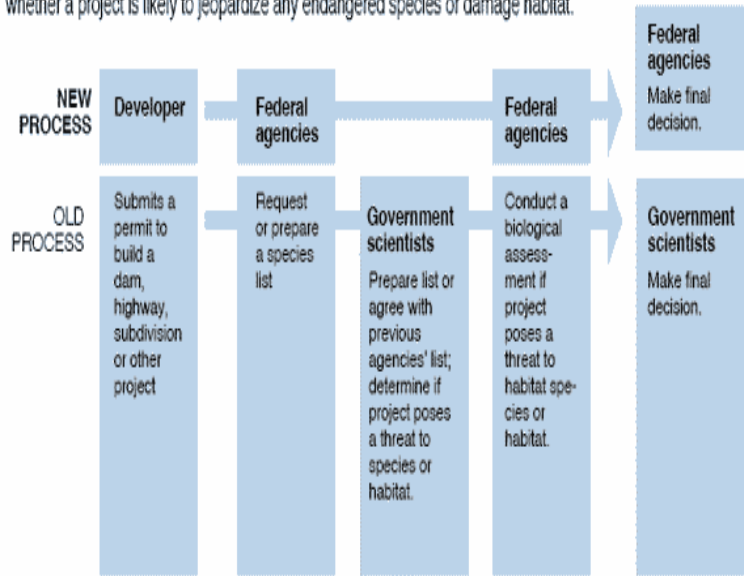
whether a project is likely to jeopardize any endangered species or damage habitat.

NEW PROCESS

Developer

Federal agencies

Federal agencies

Federal agencies

Make final decision.

OLD PROCESS

Submits a permit to build a dam, highway, subdivision or other project

Request or prepare a species list

Government scientists

Prepare list or agree with previous agencies' list; determine if project poses a threat to species or habitat.

Conduct a biological assessment if project poses a threat to habitat species or habitat.

Government scientists

Make final decision.